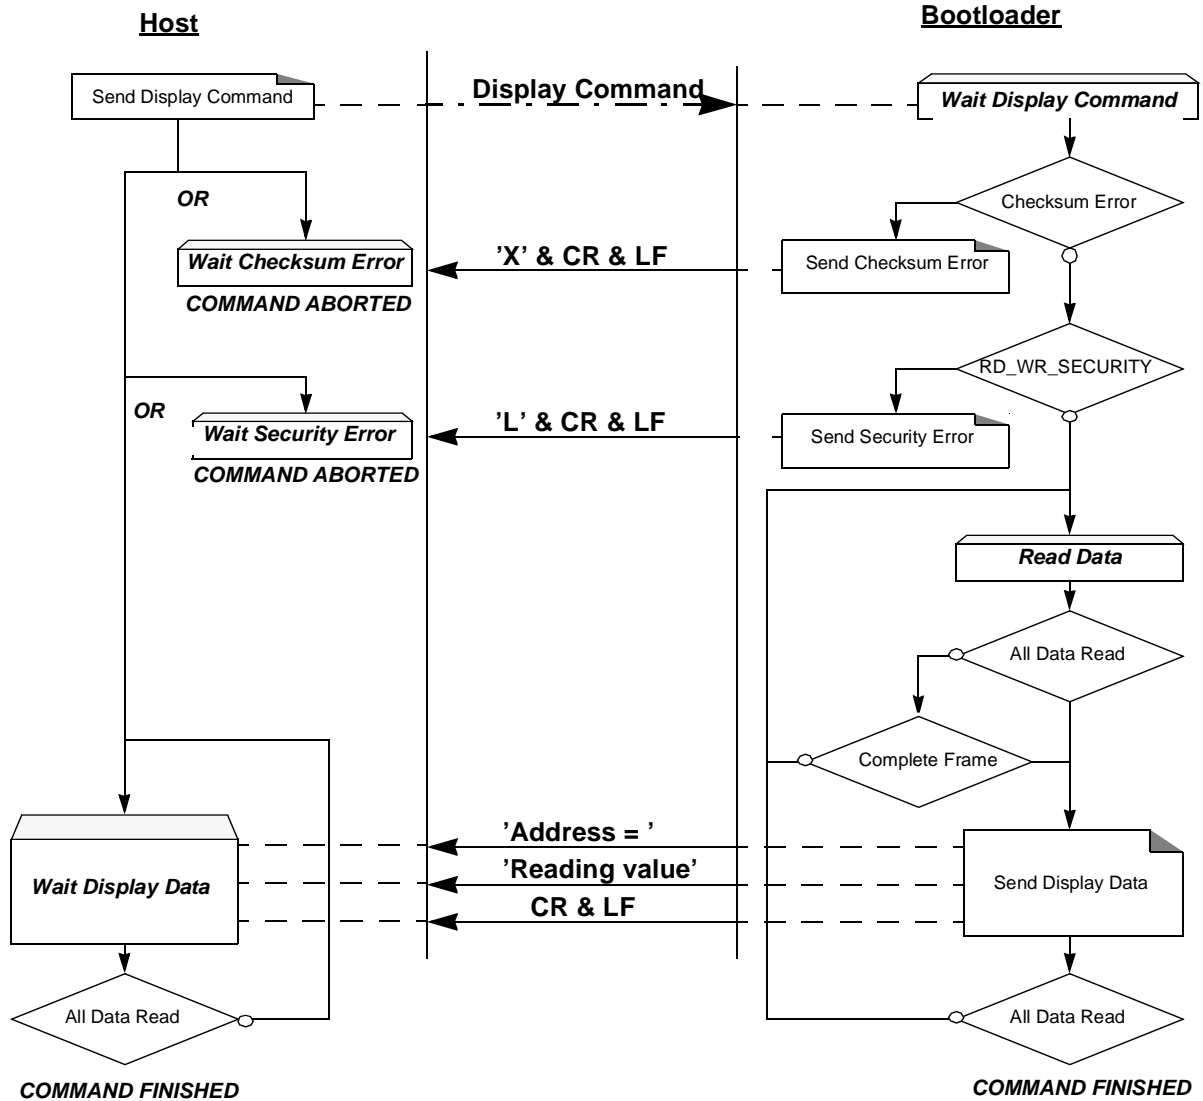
Host

Bootloader

Send Display Command

Display Command

Wait Display Command

OR

Checksum Error

Wait Checksum Error

'X' & CR & LF

Send Checksum Error

COMMAND ABORTED

RD_WR_SECURITY

OR

Wait Security Error

'L' & CR & LF

Send Security Error

COMMAND ABORTED

Read Data

All Data Read

Complete Frame

'Address = '

Wait Display Data

'Reading value'

Send Display Data

CR & LF

All Data Read

All Data Read

COMMAND FINISHED

COMMAND FINISHED